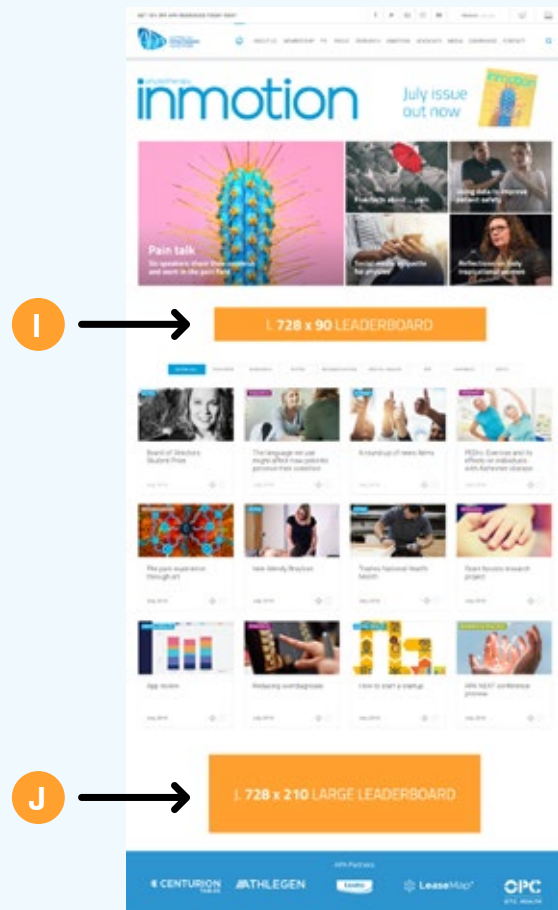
I

J

inmotion

July issue out now

inmotion

Pain talk

Six speakers share their experience and work in the pain field

Fivefacts about ... pain

Using data to improve patient safety

Social media etiquette for physios

Reflections on truly inspirational women

I. 728 x 90 LEADERBOARD

Board of Directors Student Prize

The language we use might affect how patients perceive their condition

A roundup of news items

The pain experience through art

New Melbourne Physio

App review

Reducing overdiagnosis

How to start a startup

J. 728 x 210 LARGE LEADERBOARD

APA Partners

CENTURION

ATHLEGEN

LeaseMap

OPC